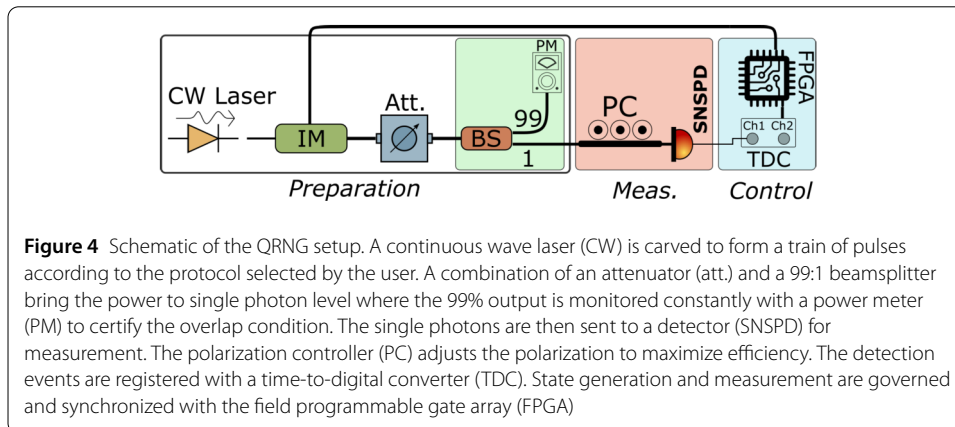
CW Laser

IM

Att.

BS

PM

99

1

PC

SNSPD

FPGA

Ch1 Ch2

TDC

Preparation

Meas.

Control

**Figure 4** Schematic of the QRNG setup. A continuous wave laser (CW) is carved to form a train of pulses according to the protocol selected by the user. A combination of an attenuator (att.) and a 99:1 beamsplitter bring the power to single photon level where the 99% output is monitored constantly with a power meter (PM) to certify the overlap condition. The single photons are then sent to a detector (SNSPD) for measurement. The polarization controller (PC) adjusts the polarization to maximize efficiency. The detection events are registered with a time-to-digital converter (TDC). State generation and measurement are governed and synchronized with the field programmable gate array (FPGA)